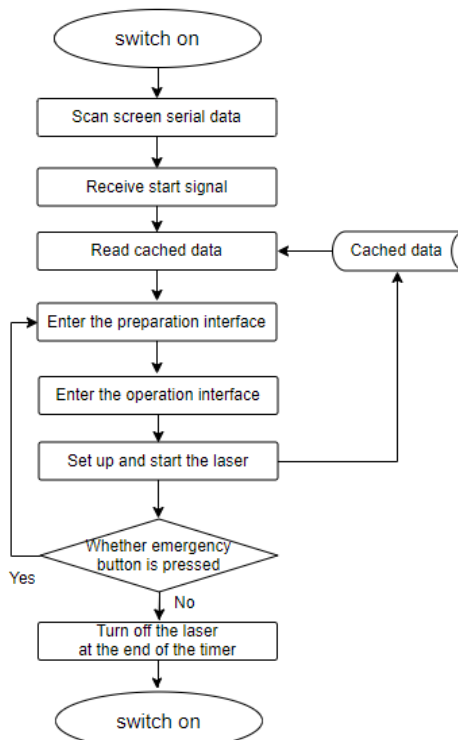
switch on

Scan screen serial data

Receive start signal

Read cached data

Cached data

Enter the preparation interface

Enter the operation interface

Set up and start the laser

Whether emergency button is pressed

Yes

No

Turn off the laser at the end of the timer

switch on